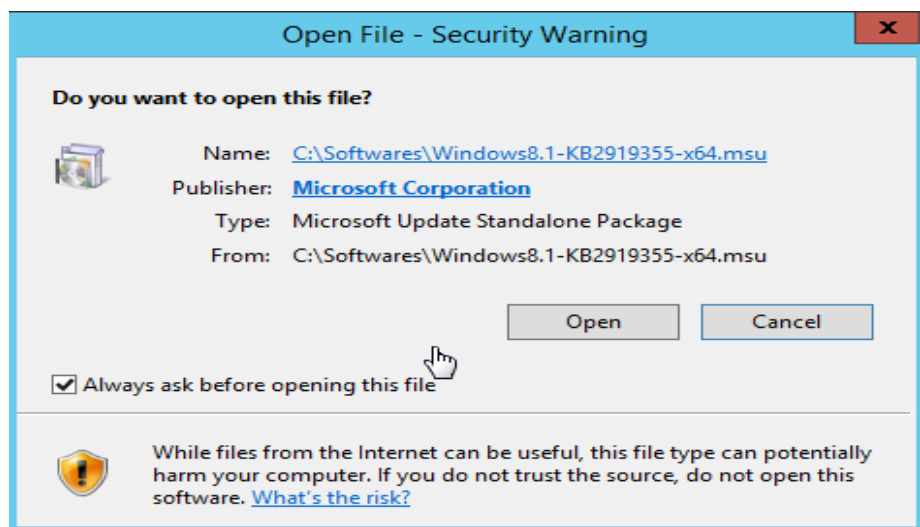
Open File - Security Warning

x

Do you want to open this file?

Name: C:\Softwares\Windows8.1-KB2919355-x64.msu
Publisher: Microsoft Corporation
Type: Microsoft Update Standalone Package
From: C:\Softwares\Windows8.1-KB2919355-x64.msu

Open
Cancel

Always ask before opening this file

While files from the Internet can be useful, this file type can potentially harm your computer. If you do not trust the source, do not open this software. What's the risk?